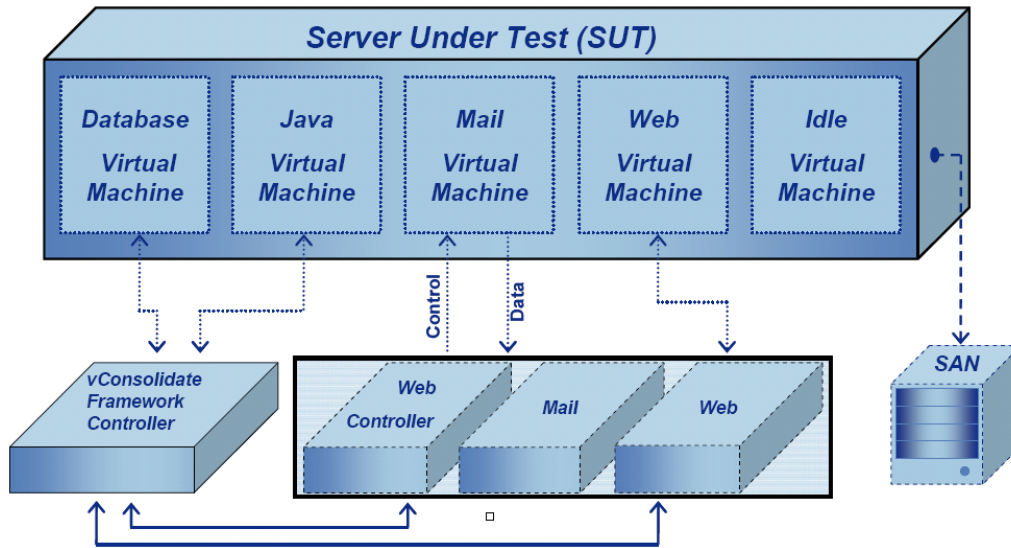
Server Under Test (SUT)

Database Virtual Machine

Java Virtual Machine

Mail Virtual Machine

Web Virtual Machine

Idle Virtual Machine

Control

Data

vConsolidate Framework Controller

Web Controller

Mail

Web

SAN